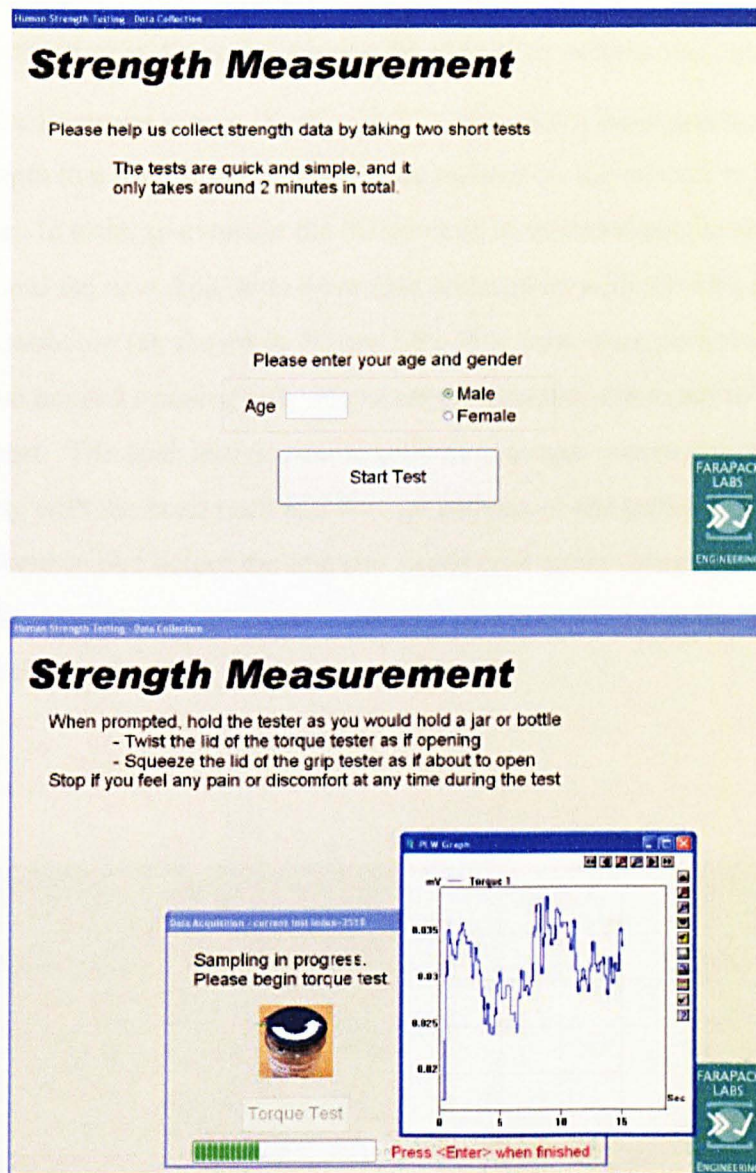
Human Strength Testing - Data Collection

Strength Measurement

Please help us collect strength data by taking two short tests

The tests are quick and simple, and it only takes around 2 minutes in total.

Please enter your age and gender

Age

Male
Female

Start Test

FARAPACK LABS
ENGINEERING

Human Strength Testing - Data Collection

Strength Measurement

When prompted, hold the tester as you would hold a jar or bottle
- Twist the lid of the torque tester as if opening
- Squeeze the lid of the grip tester as if about to open
Stop if you feel any pain or discomfort at any time during the test

PLW Graph

mV — Torque 1

0.035
0.03
0.025
0.02

0
5
10
15
Sec

Data Acquisition - current test index=2518

Sampling in progress.
Please begin torque test

Torque Test

Press <Enter> when finished

FARAPACK LABS
ENGINEERING